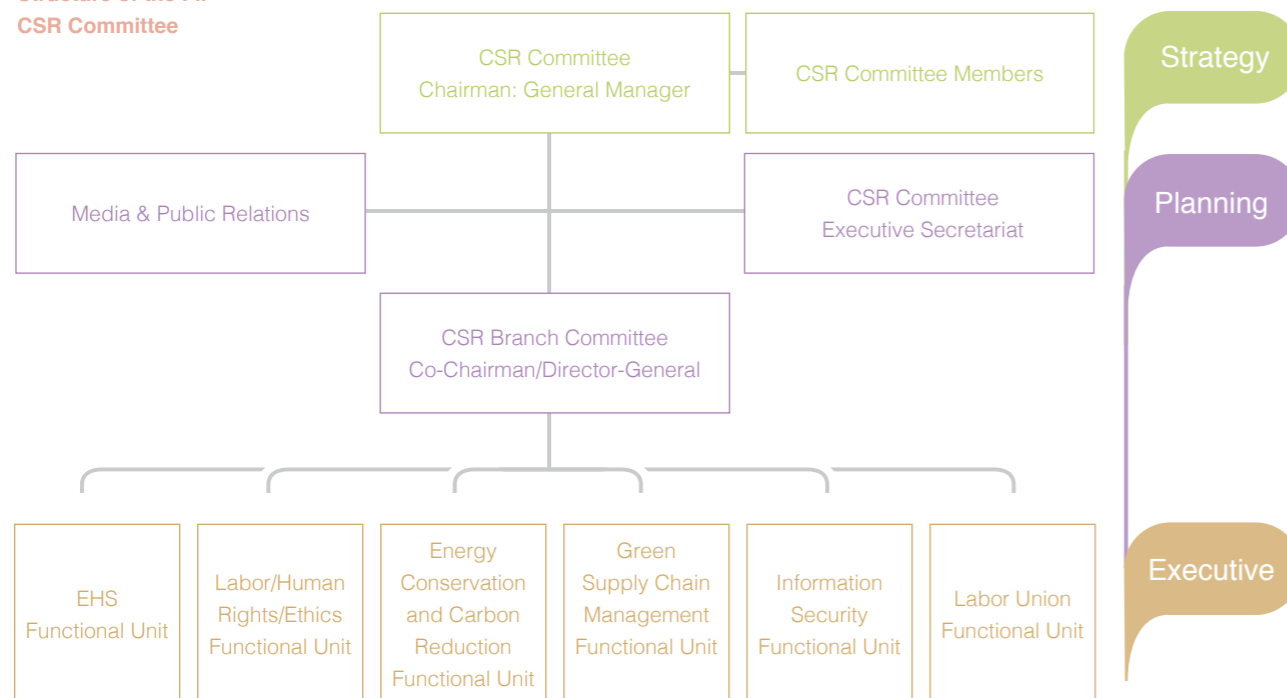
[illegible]
CSR Committee

CSR Committee
Chairman: General Manager

CSR Committee Members

Strategy

Media & Public Relations

CSR Committee
Executive Secretariat

Planning

CSR Branch Committee
Co-Chairman/Director-General

EHS Functional Unit

Labor/Human Rights/Ethics Functional Unit

Energy Conservation and Carbon Reduction Functional Unit

Green Supply Chain Management Functional Unit

Information Security Functional Unit

Labor Union Functional Unit

Executive